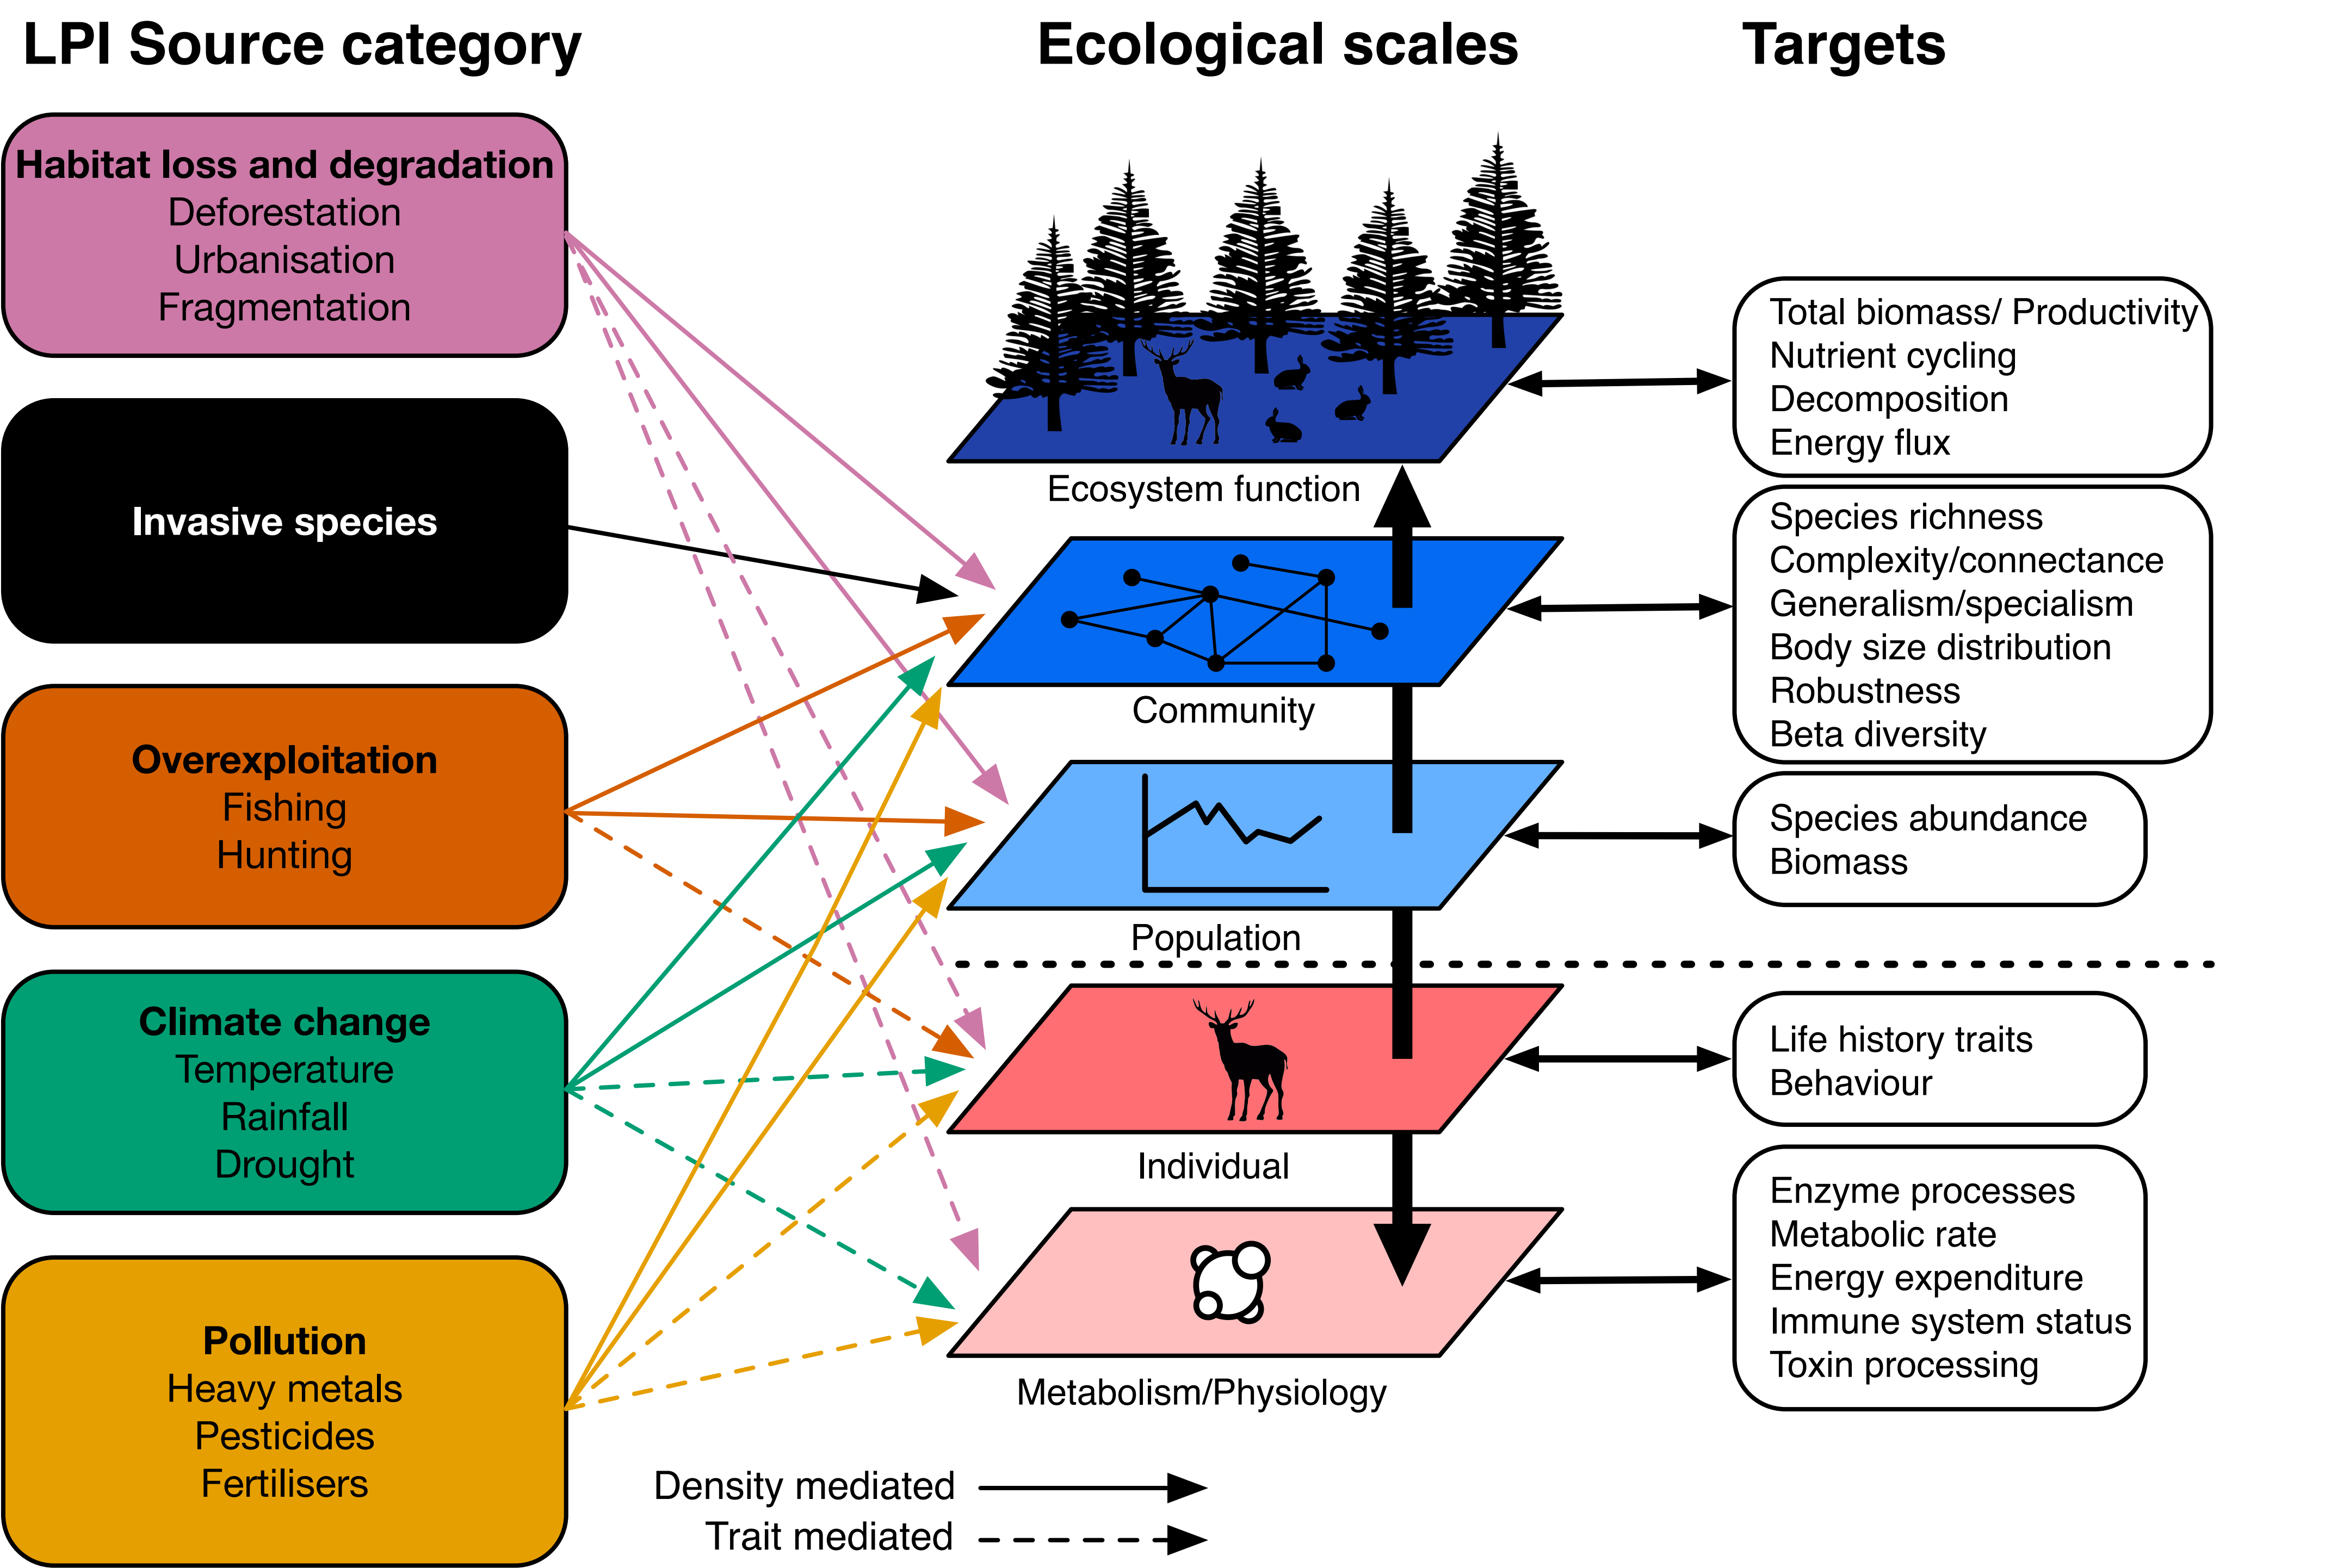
LPI Source category

Ecological scales

Targets

Habitat loss and degradation
Deforestation
Urbanisation
Fragmentation

Invasive species

Overexploitation
Fishing
Hunting

Climate change
Temperature
Rainfall
Drought

Pollution
Heavy metals
Pesticides
Fertilisers

Ecosystem function

Community

Population

Individual

Metabolism/Physiology

Total biomass/ Productivity
Nutrient cycling
Decomposition
Energy flux

Species richness
Complexity/connectance
Generalism/specialism
Body size distribution
Robustness
Beta diversity

Species abundance
Biomass

Life history traits
Behaviour

Enzyme processes
Metabolic rate
Energy expenditure
Immune system status
Toxin processing

Density mediated
Trait mediated